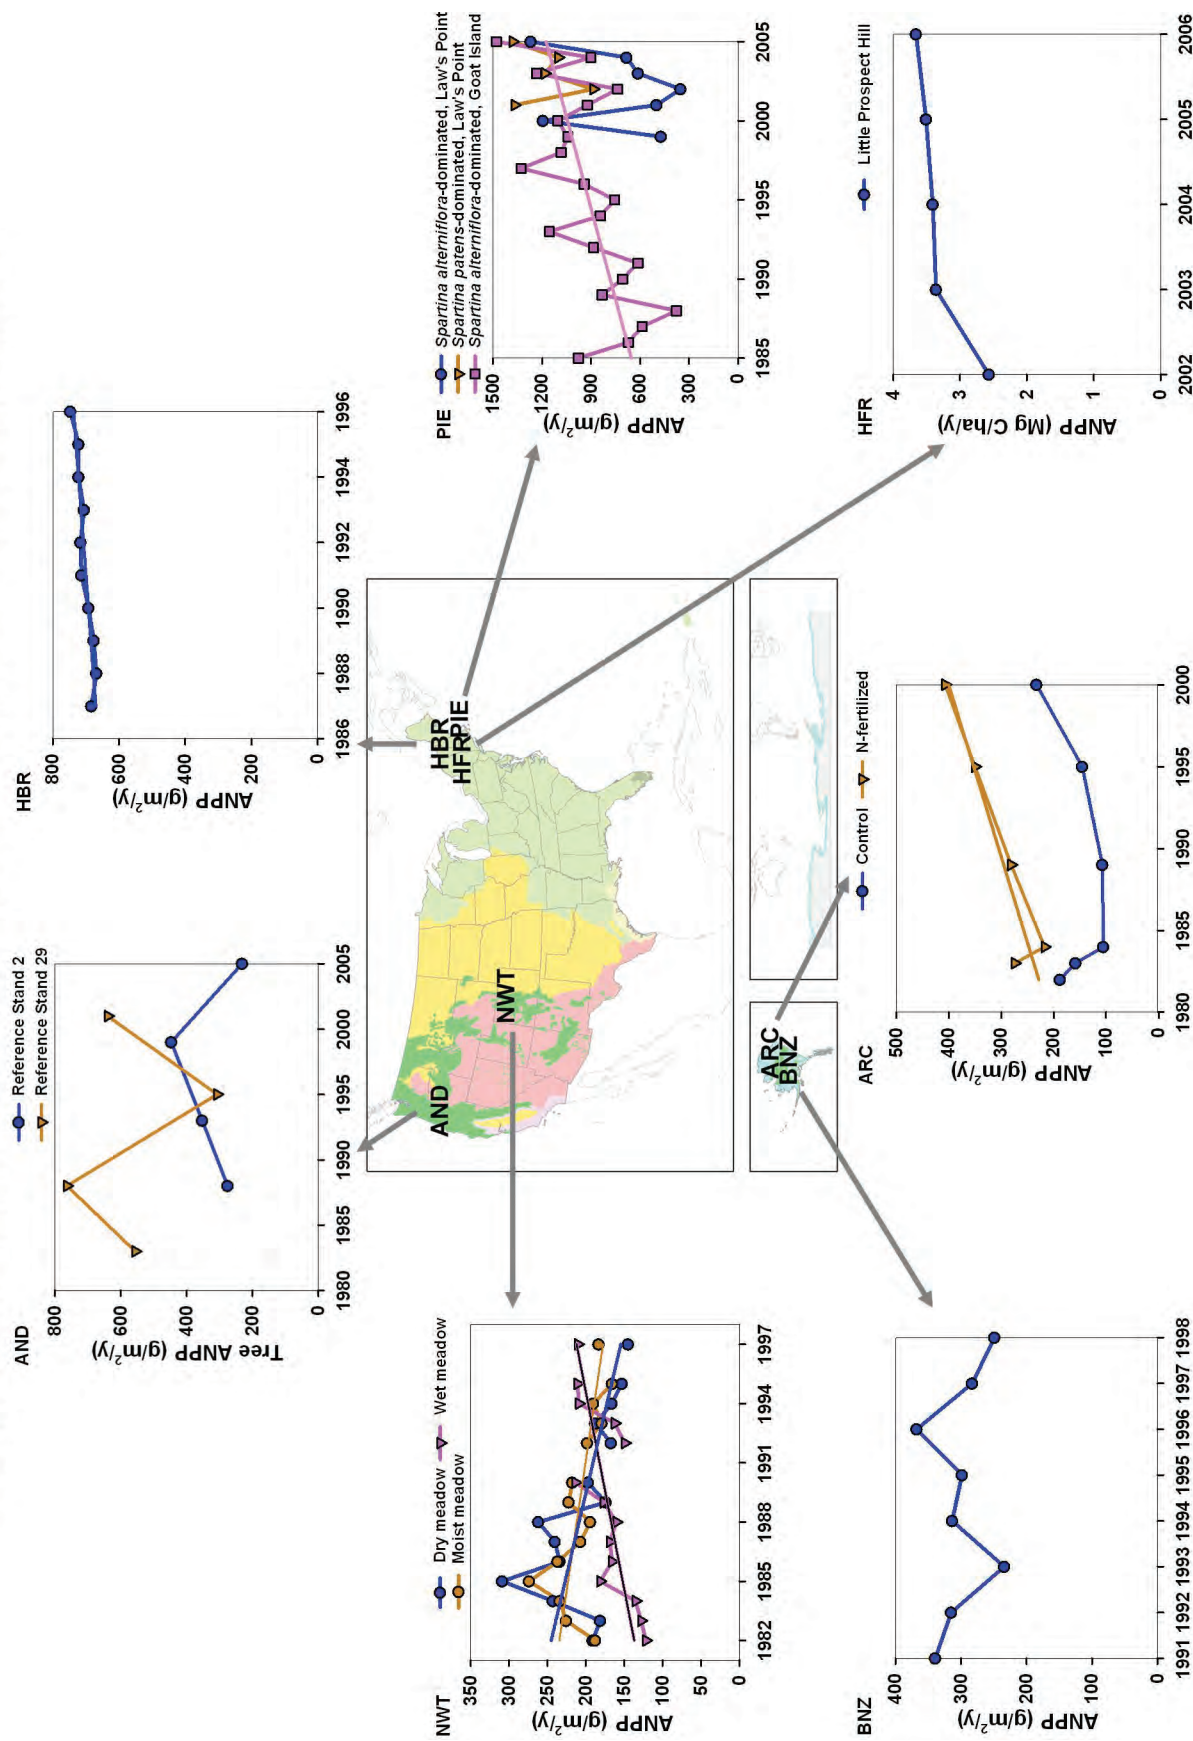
AND

Reference Stand 2
Reference Stand 29

Tree ANPP (g/m²/y)
800
600
400
200
0
1980 1985 1990 1995 2000 2005

HBR

ANPP (g/m²/y)
800
600
400
200
0
1986 1988 1990 1992 1994 1996

PIE

Spartina alterniflora-dominated, Law's Point
Spartina patens-dominated, Law's Point
Spartina alterniflora-dominated, Goat Island

ANPP (g/m²/y)
1500
1200
900
600
300
0
1985 1990 1995 2000 2005

HFR

Little Prospect Hill

ANPP (Mg C/ha/y)
4
3
2
1
0
2002 2003 2004 2005 2006

HBR
HFR
PIE
AND
NWT
ARC
BNZ

NWT

Dry meadow
Moist meadow
Wet meadow

ANPP (g/m²/y)
350
300
250
200
150
100
50
0
1982 1985 1988 1991 1994 1997

ARC

Control
N-fertilized

ANPP (g/m²/y)
500
400
300
200
100
0
1980 1985 1990 1995 2000

BNZ

ANPP (g/m²/y)
400
300
200
100
0
1991 1992 1993 1994 1995 1996 1997 1998